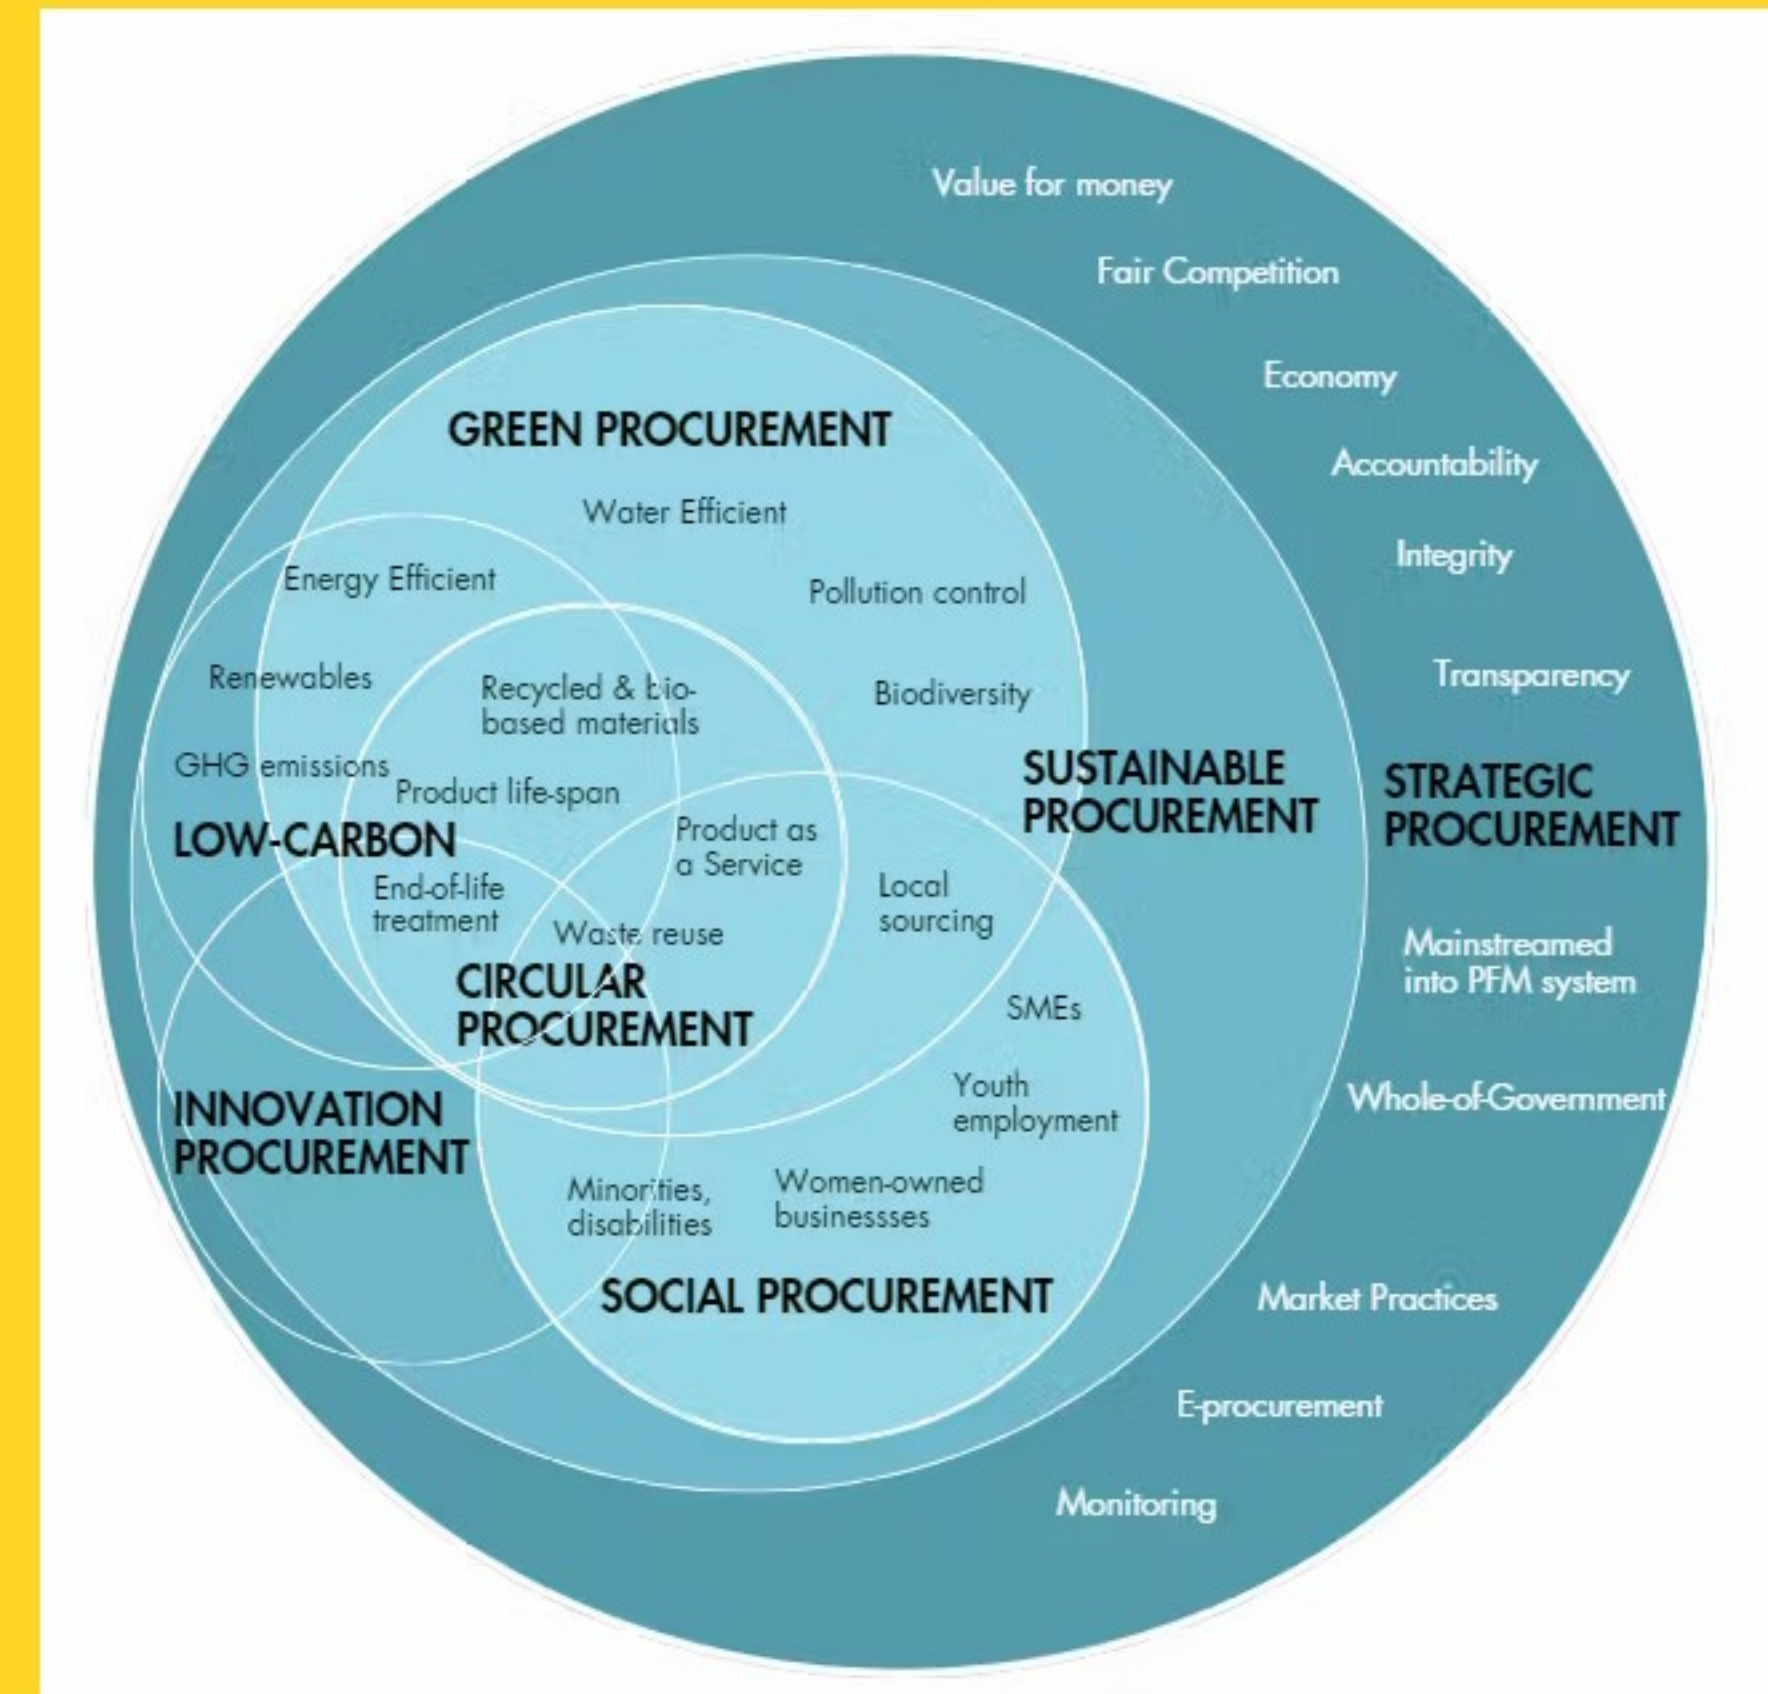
Value for money

Fair Competition

Economy

Accountability

Integrity

Transparency

GREEN PROCUREMENT

Water Efficient

Energy Efficient

Pollution control

Renewables

Recycled & bio-based materials

Biodiversity

GHG emissions

Product life-span

SUSTAINABLE PROCUREMENT

STRATEGIC PROCUREMENT

LOW-CARBON

Product as a Service

End-of-life treatment

Local sourcing

Waste reuse

CIRCULAR PROCUREMENT

Mainstreamed into PFM system

SMEs

Youth employment

INNOVATION PROCUREMENT

Whole-of-Government

Minorities, disabilities

Women-owned businessses

SOCIAL PROCUREMENT

Market Practices

E-procurement

Monitoring